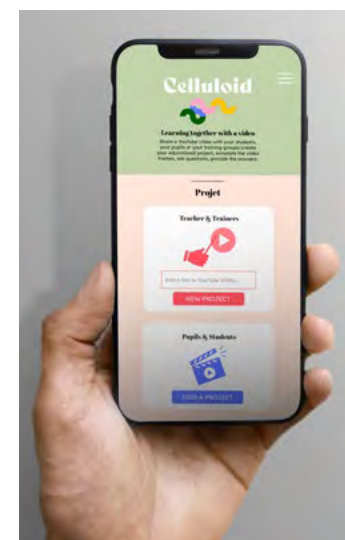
Celluloid

Learning together with a video

Share a YouTube video with your students, your pupils or your training groups create your educational project, annotate the video frames, ask questions, provide the answers.

Projet

Teacher & Trainers

Enter link for YouTube video...

NEW PROJECT

Pupils & Students

JOIN A PROJECT